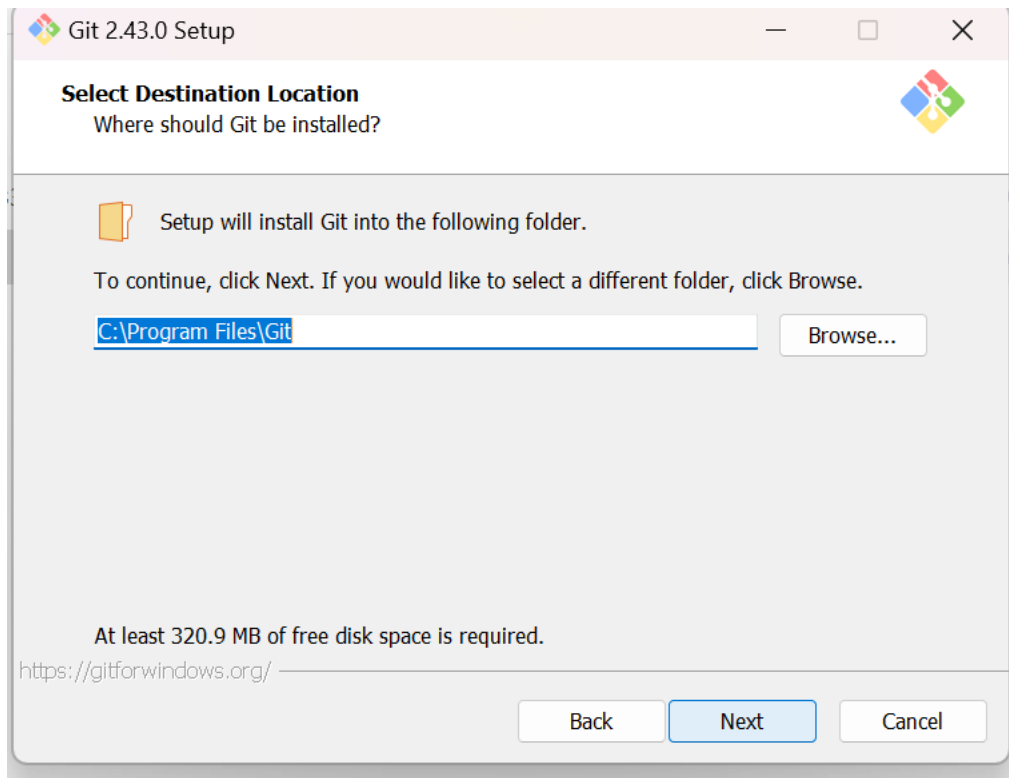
Git 2.43.0 Setup

Select Destination Location
Where should Git be installed?

Setup will install Git into the following folder.

To continue, click Next. If you would like to select a different folder, click Browse.

C:\Program Files\Git

Browse...

At least 320.9 MB of free disk space is required.

https://gitforwindows.org/

Back

Next

Cancel